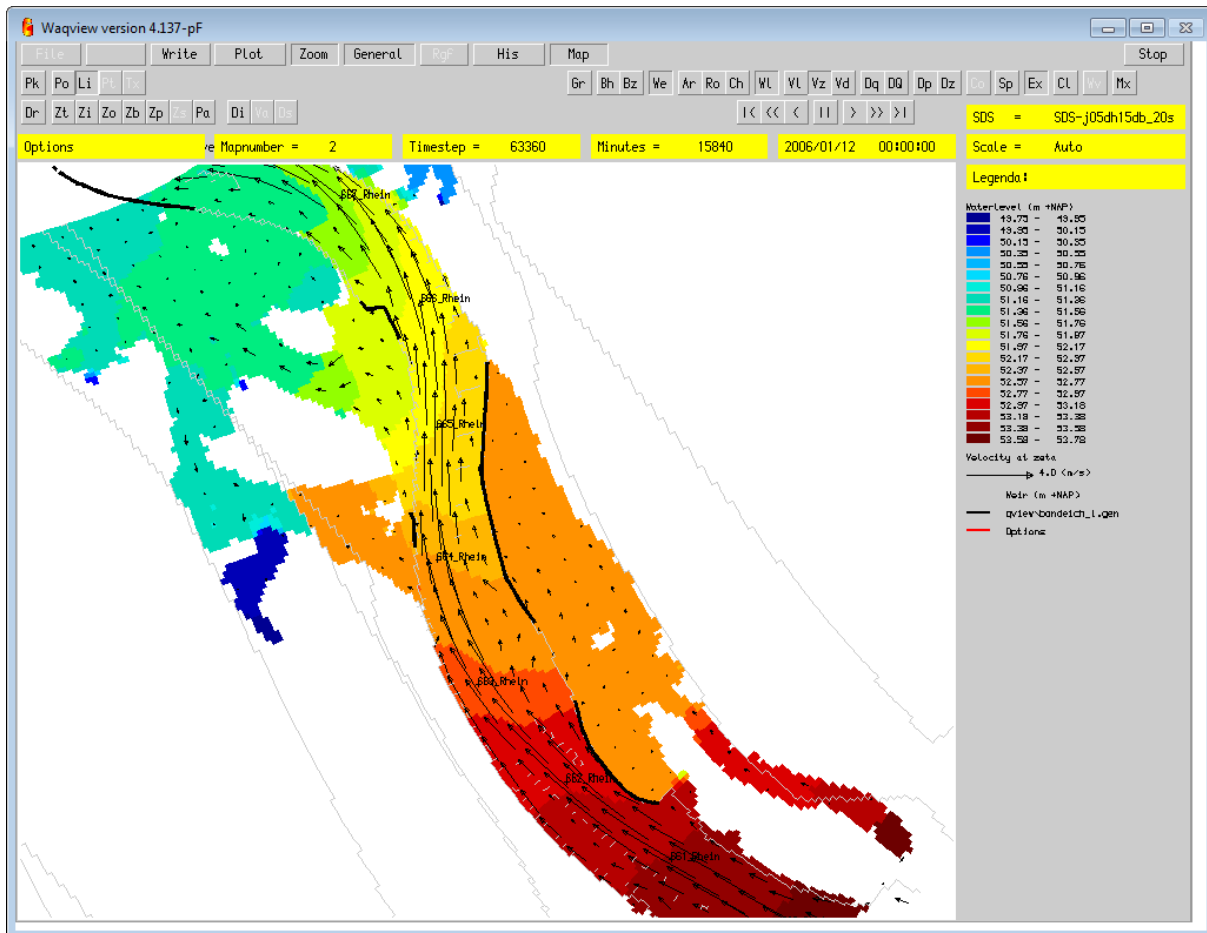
Waqview version 4.137-pF

File Write Plot Zoom General RgF His Map Stop

Pk Po Li Pt Tx Gr Bh Bz We Ar Ro Ch Wl Vl Vz Vd Dq DQ Dp Dz Co Sp Ex Cl Wv Mx

Dr Zt Zi Zo Zb Zp Zs Pa Di Vo Os |< << < || > >> >|

SDS = SDS-j05dh15db_20s

Options Mapnumber = 2 Timestep = 63360 Minutes = 15840 2006/01/12 00:00:00

Scale = Auto

Legenda:

Waterlevel (m +NAP)

| | |
|---|---|
| 49.73 - | 49.93 |
| 49.93 - | 50.15 |
| 50.15 - | 50.35 |
| 50.35 - | 50.55 |
| 50.55 - | 50.76 |
| 50.76 - | 50.96 |
| 50.96 - | 51.16 |
| 51.16 - | 51.36 |
| 51.36 - | 51.56 |
| 51.56 - | 51.76 |
| 51.76 - | 51.97 |
| 51.97 - | 52.17 |
| 52.17 - | 52.37 |
| 52.37 - | 52.57 |
| 52.57 - | 52.77 |
| 52.77 - | 52.97 |
| 52.97 - | 53.18 |
| 53.18 - | 53.38 |
| 53.38 - | 53.58 |
| 53.58 - | 53.78 |

Velocity at zeta
4.0 (m/s)

Weir (m +NAP)

qview\bandeich_l.gen

Options

867_Rhein
866_Rhein
865_Rhein
864_Rhein
863_Rhein
862_Rhein
861_Rhein